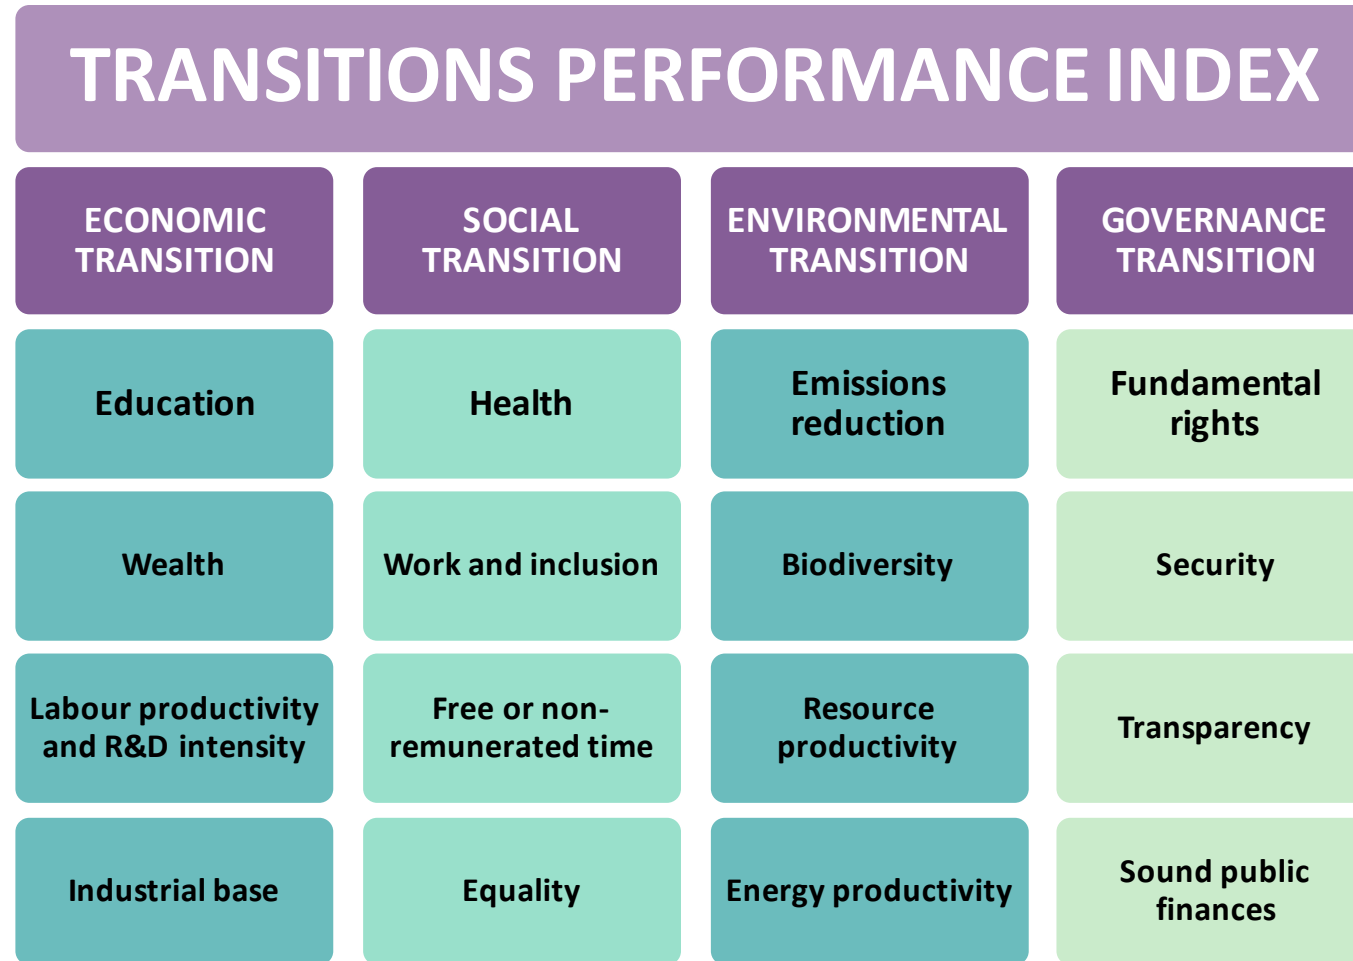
TRANSITIONS PERFORMANCE INDEX

| ECONOMIC TRANSITION | SOCIAL TRANSITION | ENVIRONMENTAL TRANSITION | GOVERNANCE TRANSITION |
|---|---|---|---|
| Education | Health | Emissions reduction | Fundamental rights |
| Wealth | Work and inclusion | Biodiversity | Security |
| Labour productivity and R&D intensity | Free or non-remunerated time | Resource productivity | Transparency |
| Industrial base | Equality | Energy productivity | Sound public finances |